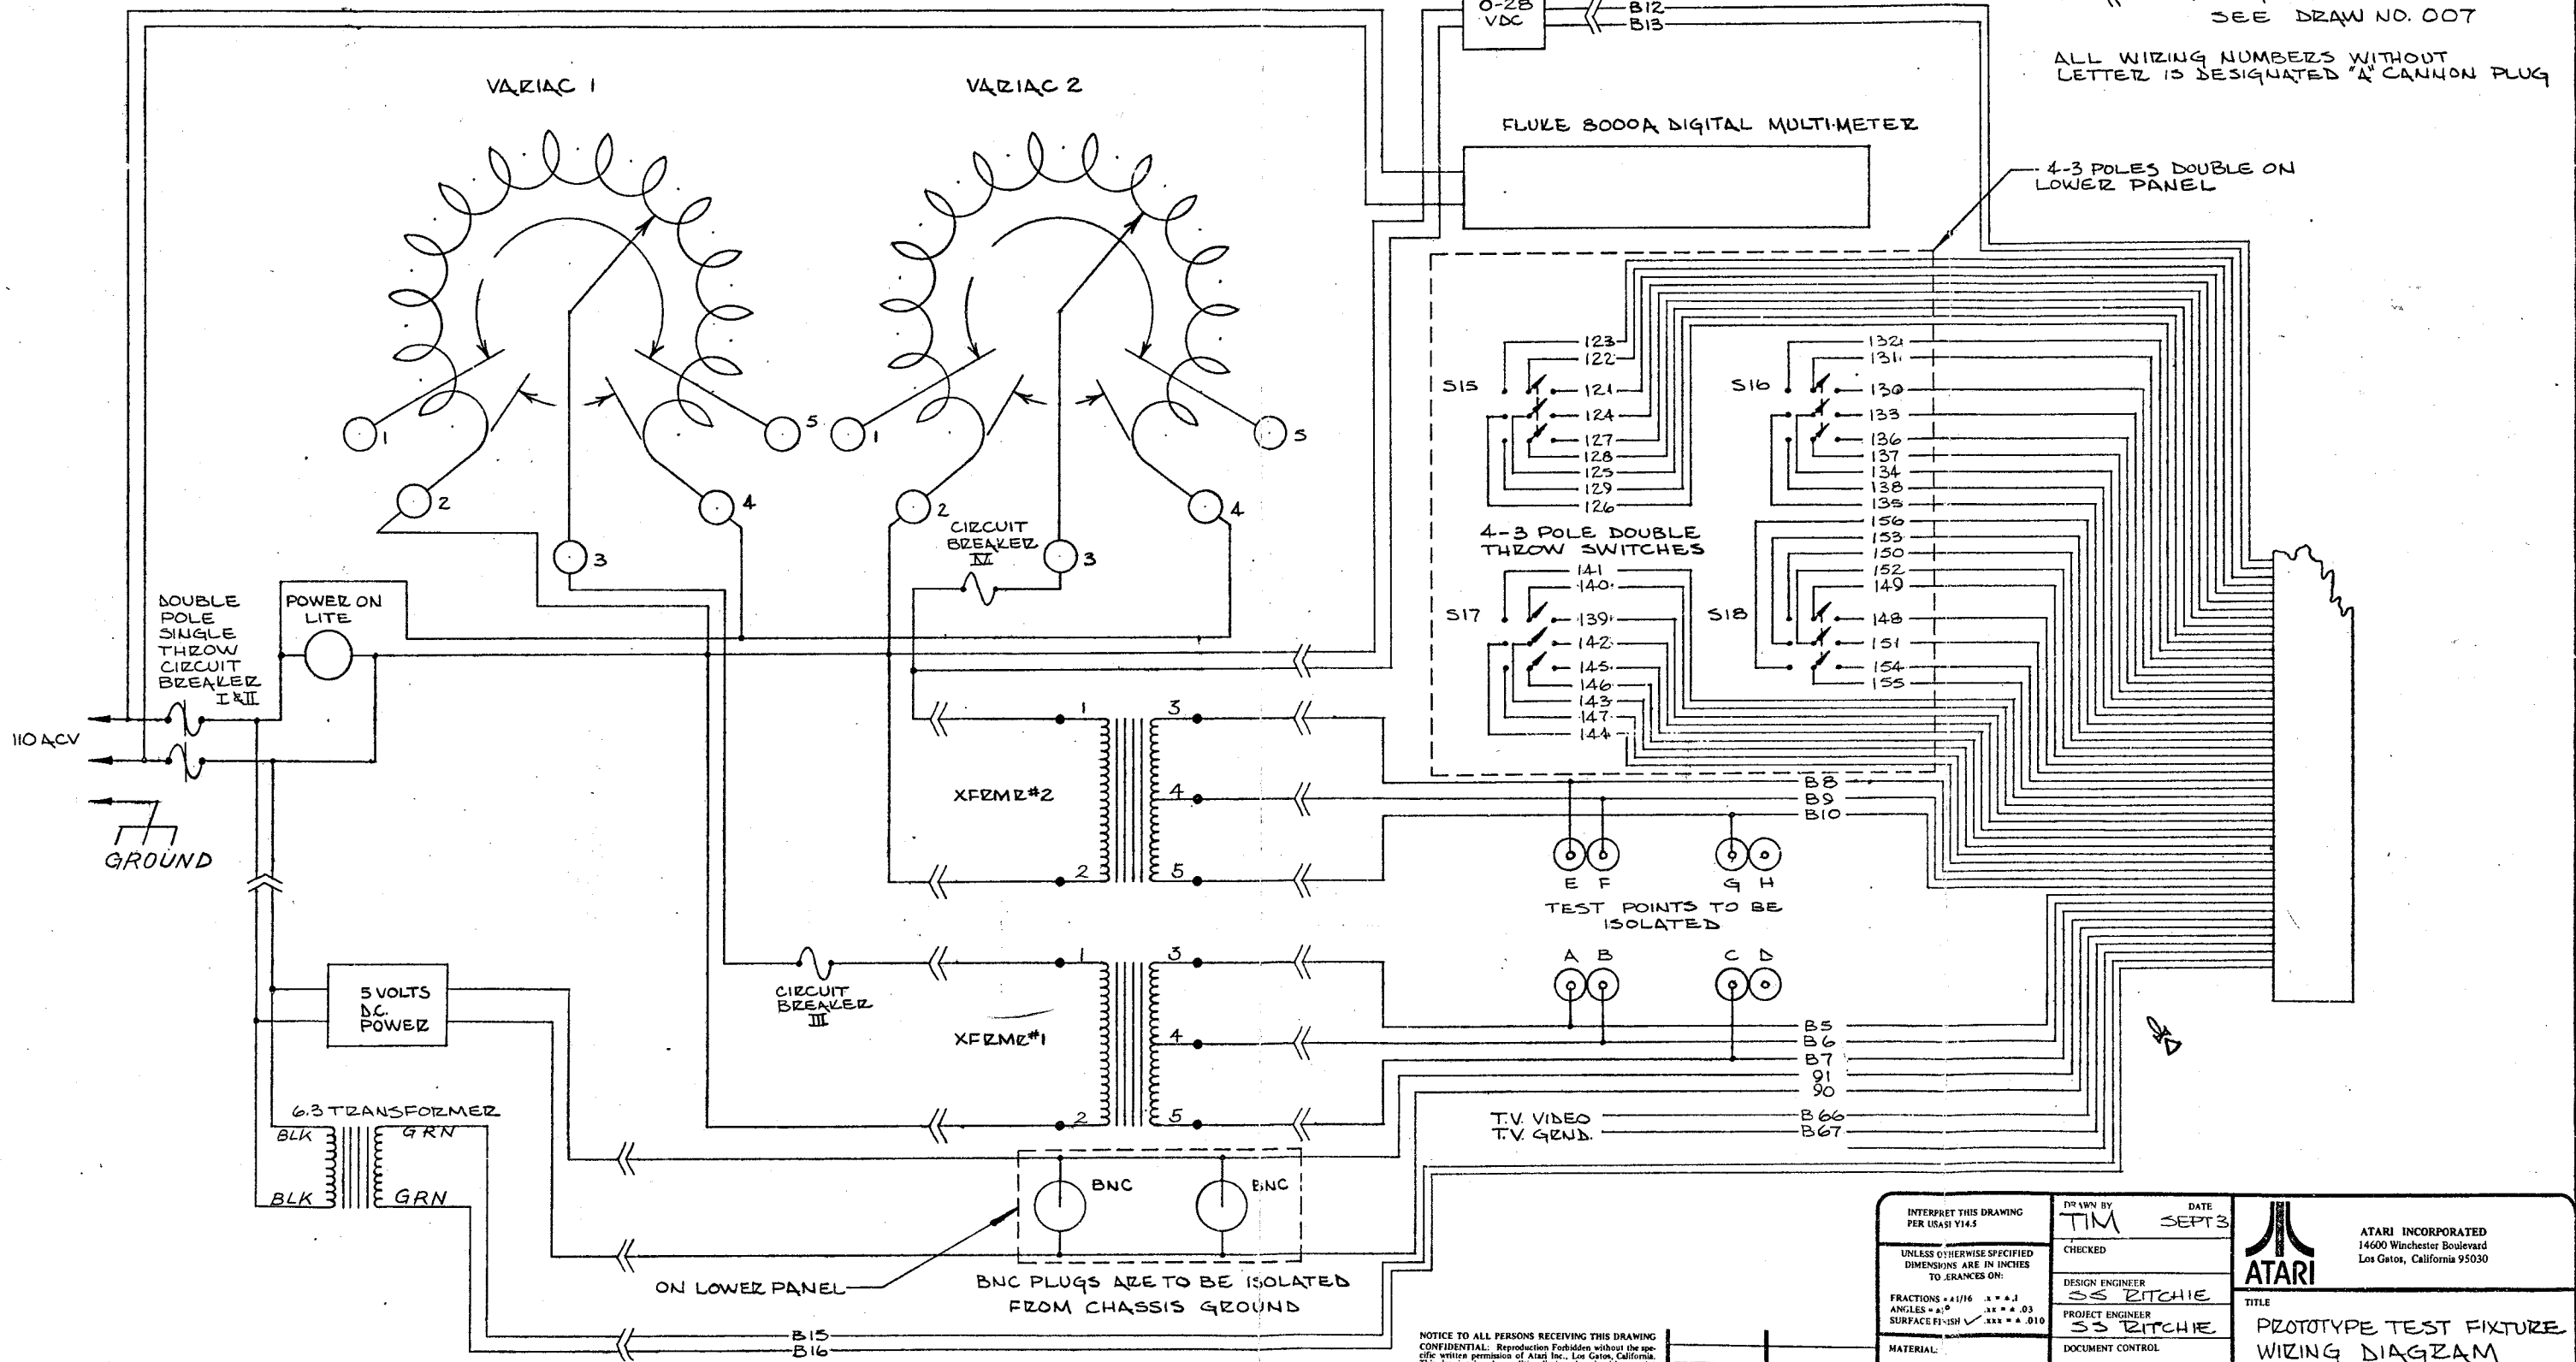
0-28 VDC
B12
B13
SEE DRAW NO. 007

ALL WIRING NUMBERS WITHOUT LETTER IS DESIGNATED "A" CANNON PLUG

VARIAC 1

VARIAC 2

FLUKE 8000A DIGITAL MULTIMETER

4-3 POLES DOUBLE ON LOWER PANEL

1
2
3
4
5
1
2
3
4
5

S15
123
122
121
124
127
128
125
129
126

S16
132
131
130
133
136
137
134
138
135

4-3 POLE DOUBLE THROW SWITCHES

156
153
150
152
149

S17
141
140
139
142
145
146
143
147
144

S18
148
151
154
155

CIRCUIT BREAKER IV

DOUBLE POLE SINGLE THROW CIRCUIT BREAKER I&II

POWER ON LITE

110ACV

GROUND

1
3
XFRMR#2
4
2
5

B8
B9
B10

E F G H
TEST POINTS TO BE ISOLATED

A B C D

CIRCUIT BREAKER III

1
3
XFRMR#1
4
2
5

5 VOLTS D.C. POWER

B5
B6
B7
91
90

6.3 TRANSFORMER
BLK
GRN
BLK
GRN

T.V. VIDEO
T.V. GRND.
B66
B67

BNC
BNC

ON LOWER PANEL

BNC PLUGS ARE TO BE ISOLATED FROM CHASSIS GROUND

B15
B16

NOTICE TO ALL PERSONS RECEIVING THIS DRAWING CONFIDENTIAL: Reproduction Forbidden without the specific written permission of Atari Inc., Los Gatos, California.

INTERPRET THIS DRAWING PER USASI Y14.5

UNLESS OTHERWISE SPECIFIED DIMENSIONS ARE IN INCHES TOLERANCES ON:
FRACTIONS ± 1/16 .x = ± .1
ANGLES ± 1° .xx = ± .03
SURFACE FINISH ✓ .xxx = ± .010

MATERIAL:

DRAWN BY
TIM
DATE
SEPT 3

CHECKED

DESIGN ENGINEER
SS RITCHIE

PROJECT ENGINEER
SS RITCHIE

DOCUMENT CONTROL

ATARI

ATARI INCORPORATED
14600 Winchester Boulevard
Los Gatos, California 95030

TITLE
PROTOTYPE TEST FIXTURE WIRING DIAGRAM